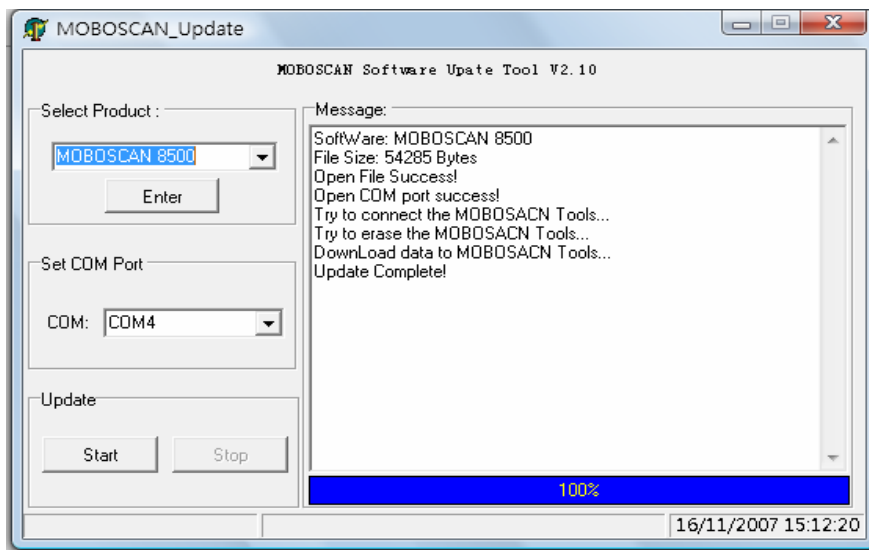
MOBOSCAN_Update

MOBOSCAN Software Upate Tool V2.10

Select Product :

MOBOSCAN 8500

Enter

Set COM Port

COM: COM4

Update

Start

Stop

Message:

SoftWare: MOBOSCAN 8500
File Size: 54285 Bytes
Open File Success!
Open COM port success!
Try to connect the MOBOSACN Tools...
Try to erase the MOBOSACN Tools...
DownLoad data to MOBOSACN Tools...
Update Complete!

100%

16/11/2007 15:12:20